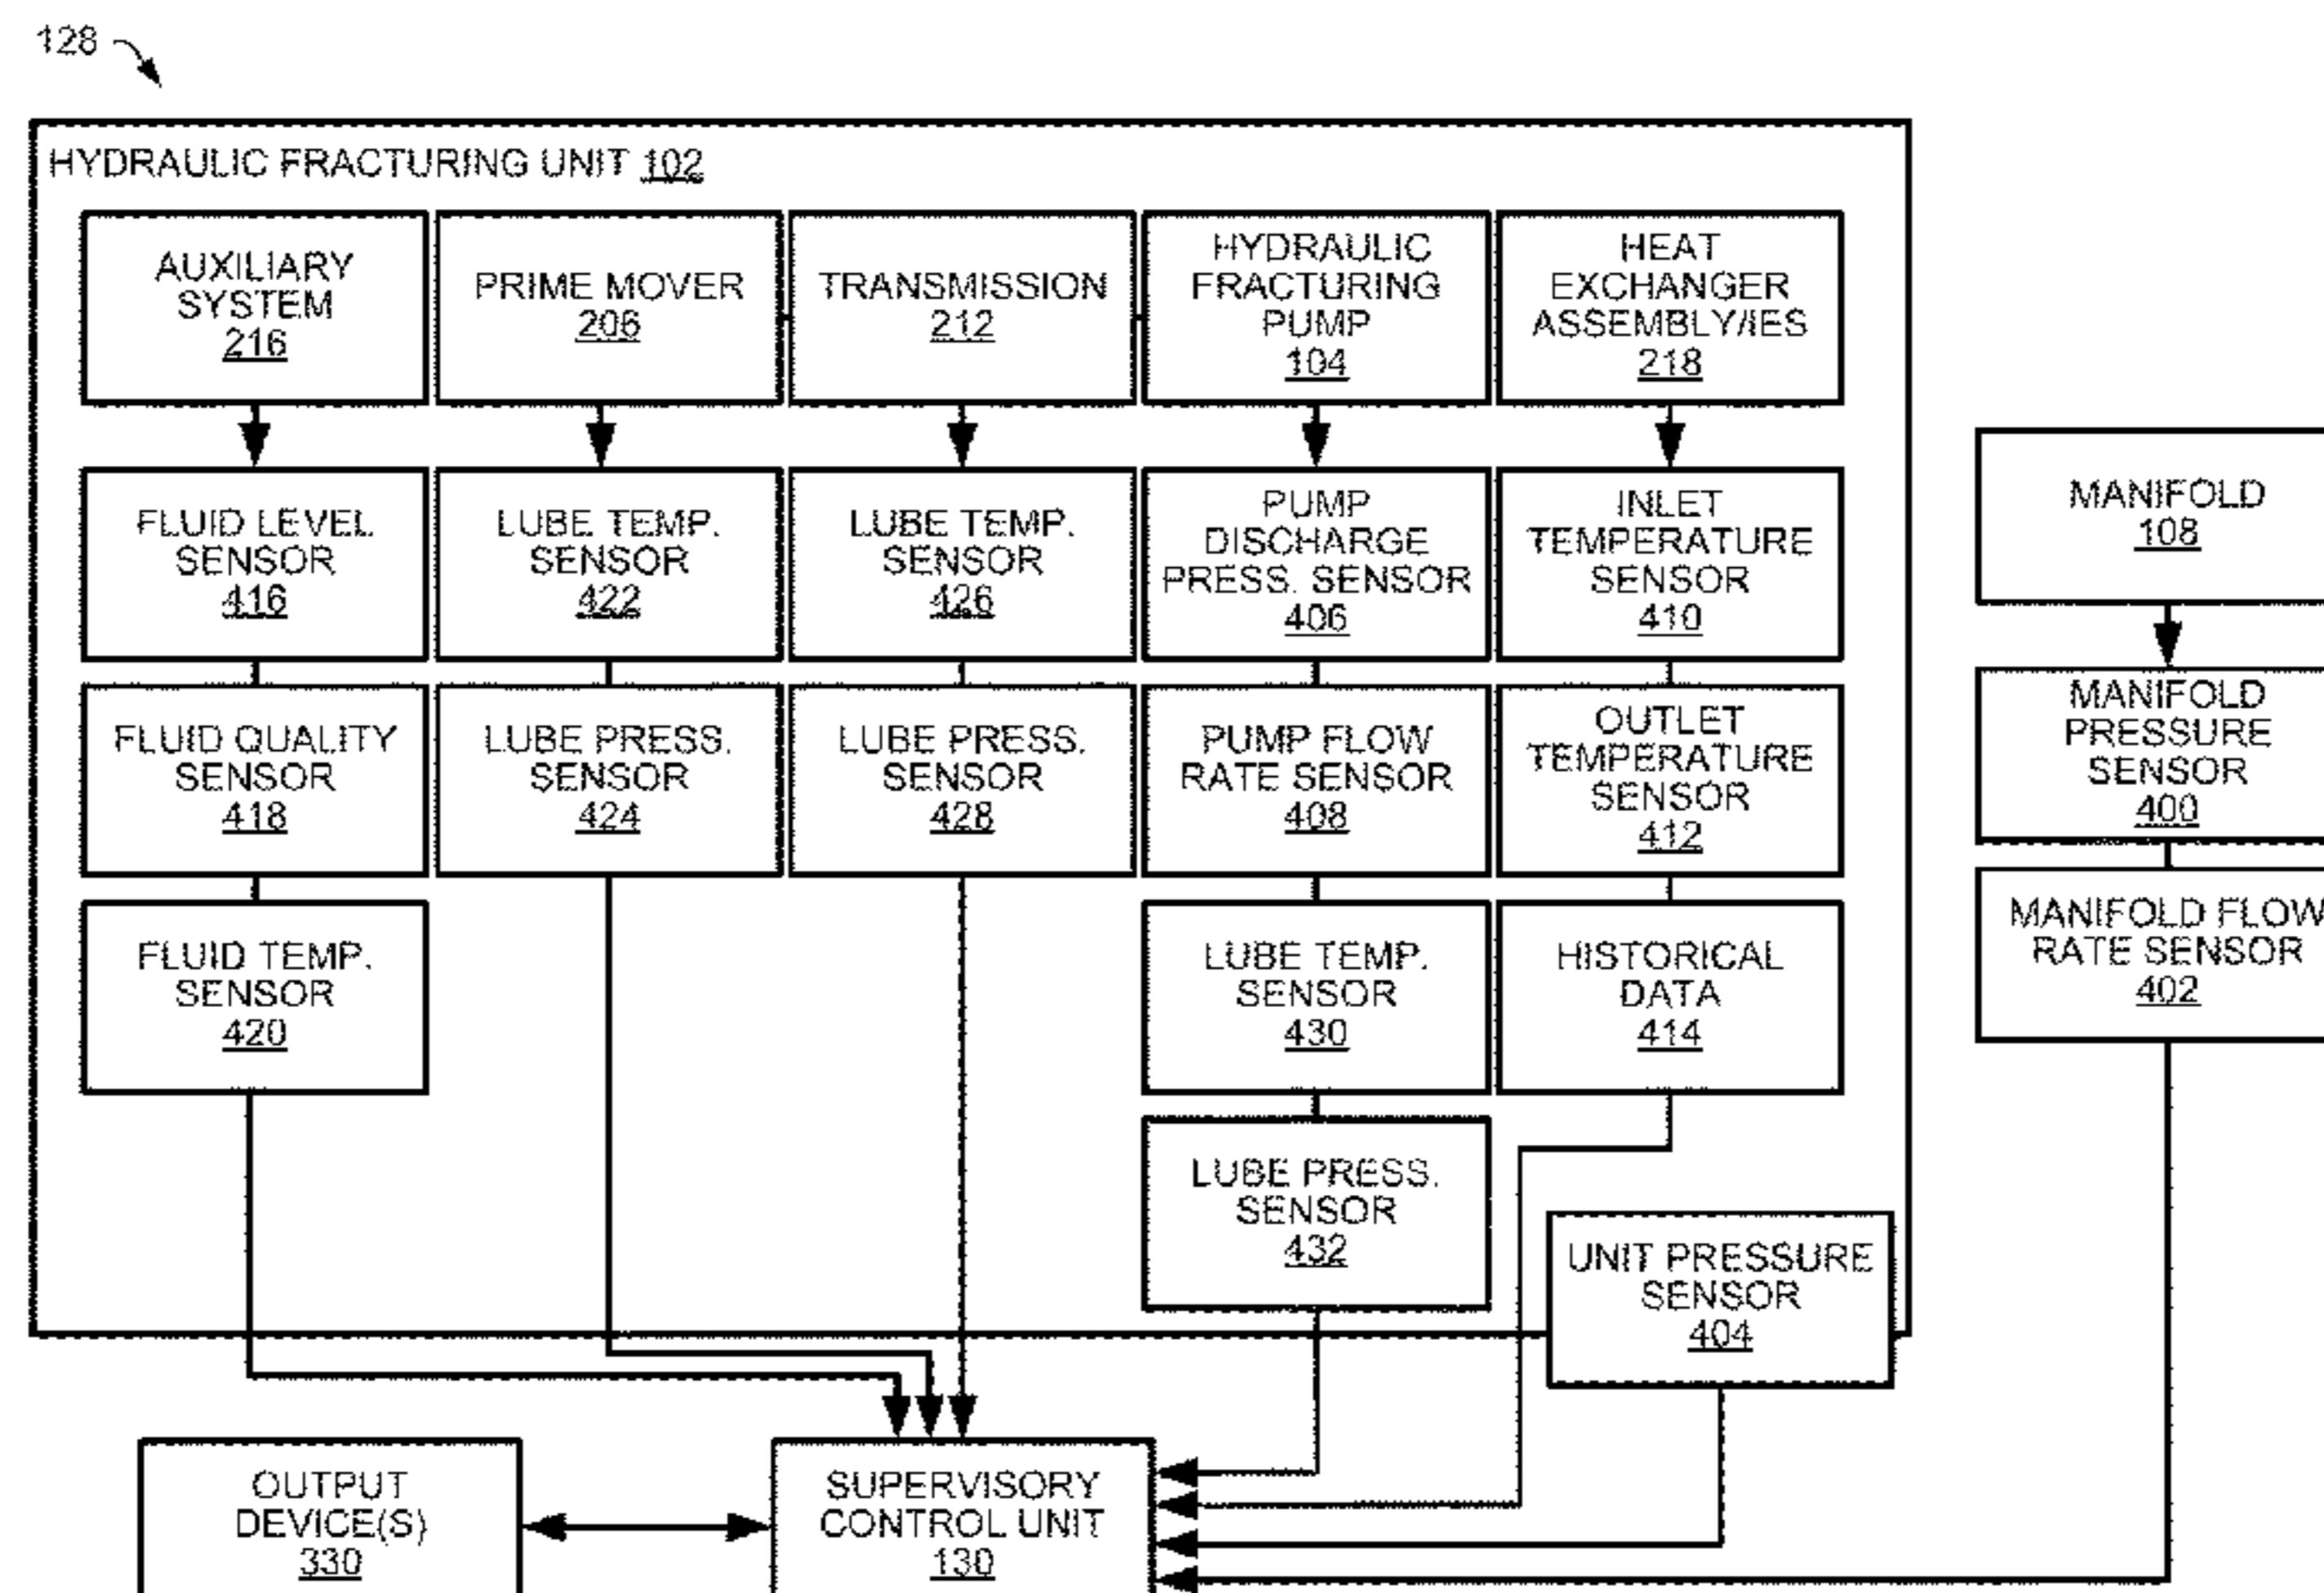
128

HYDRAULIC FRACTURING UNIT 102

AUXILIARY SYSTEM 216

PRIME MOVER 206

TRANSMISSION 212

HYDRAULIC FRACTURING PUMP 104

HEAT EXCHANGER ASSEMBLY/IES 218

FLUID LEVEL SENSOR 416

LUBE TEMP. SENSOR 422

LUBE TEMP. SENSOR 426

PUMP DISCHARGE PRESS. SENSOR 406

INLET TEMPERATURE SENSOR 410

MANIFOLD 108

FLUID QUALITY SENSOR 418

LUBE PRESS. SENSOR 424

LUBE PRESS. SENSOR 428

PUMP FLOW RATE SENSOR 408

OUTLET TEMPERATURE SENSOR 412

MANIFOLD PRESSURE SENSOR 400

FLUID TEMP. SENSOR 420

LUBE TEMP. SENSOR 430

HISTORICAL DATA 414

MANIFOLD FLOW RATE SENSOR 402

LUBE PRESS. SENSOR 432

UNIT PRESSURE SENSOR 404

OUTPUT DEVICE(S) 330

SUPERVISORY CONTROL UNIT 130